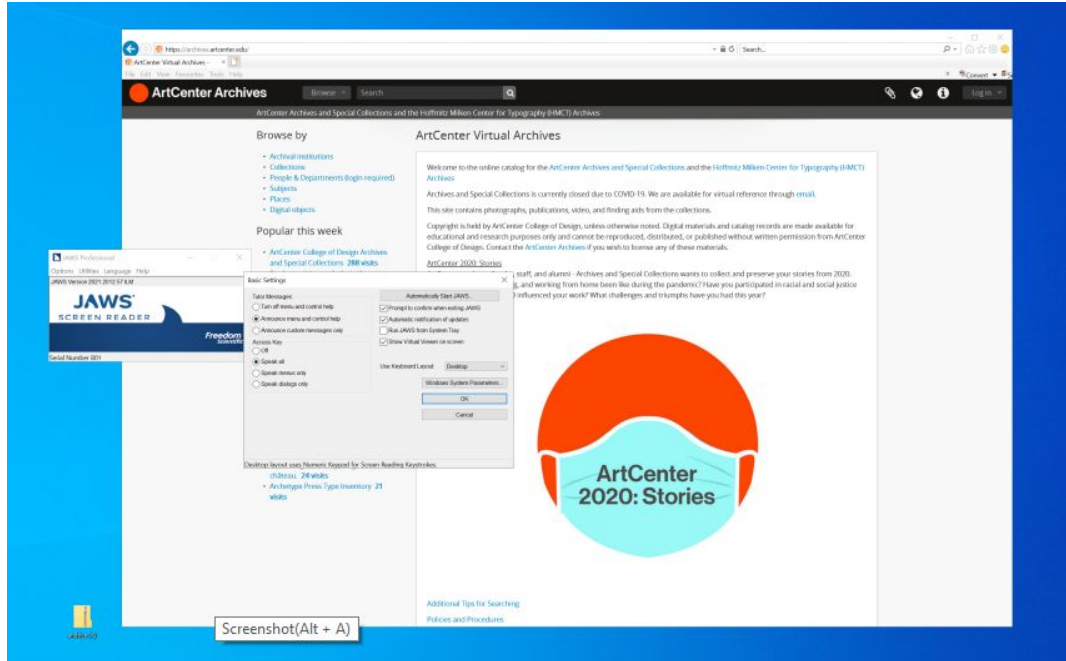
https://archives.artcenter.edu/
Search...
ArtCenter Virtual Archives - ×
File Edit View Favorites Tools Help
Convert
ArtCenter Archives
Browse
Search
Log in
ArtCenter Archives and Special Collections and the Hoffmitz Milken Center for Typography (HMCT) Archives

Browse by
• Archival institutions
• Collections
• People & Departments (login required)
• Subjects
• Places
• Digital objects

Popular this week
• ArtCenter College of Design Archives and Special Collections 288 visits

ArtCenter Virtual Archives

Welcome to the online catalog for the ArtCenter Archives and Special Collections and the Hoffmitz Milken Center for Typography (HMCT) Archives

Archives and Special Collections is currently closed due to COVID-19. We are available for virtual reference through email.

This site contains photographs, publications, video, and finding aids from the collections.

Copyright is held by ArtCenter College of Design, unless otherwise noted. Digital materials and catalog records are made available for educational and research purposes only and cannot be reproduced, distributed, or published without written permission from ArtCenter College of Design. Contact the ArtCenter Archives if you wish to license any of these materials.

ArtCenter 2020: Stories
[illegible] staff, and alumni - Archives and Special Collections wants to collect and preserve your stories from 2020. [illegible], and working from home been like during the pandemic? Have you participated in racial and social justice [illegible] influenced your work? What challenges and triumphs have you had this year?

JAWS Professional
Options Utilities Language Help
JAWS Version 2021.2012.57 ILM
JAWS
SCREEN READER
Freedom Scientific
Serial Number 001

Basic Settings
Tutor Messages
Turn off menu and control help
Announce menu and control help
Announce custom messages only
Access Key
Off
Speak all
Speak menus only
Speak dialogs only
Automatically Start JAWS...
Prompt to confirm when exiting JAWS
Automatic notification of updates
Run JAWS from System Tray
Show Virtual Viewer on screen
Use Keyboard Layout Desktop
Windows System Parameters...
OK
Cancel
Desktop layout uses Numeric Keypad for Screen Reading Keystrokes.

ch3ezsu 24 visits
• Archetype Press Type Inventory 21 visits

ArtCenter 2020: Stories

Additional Tips for Searching
Policies and Procedures

Screenshot(Alt + A)